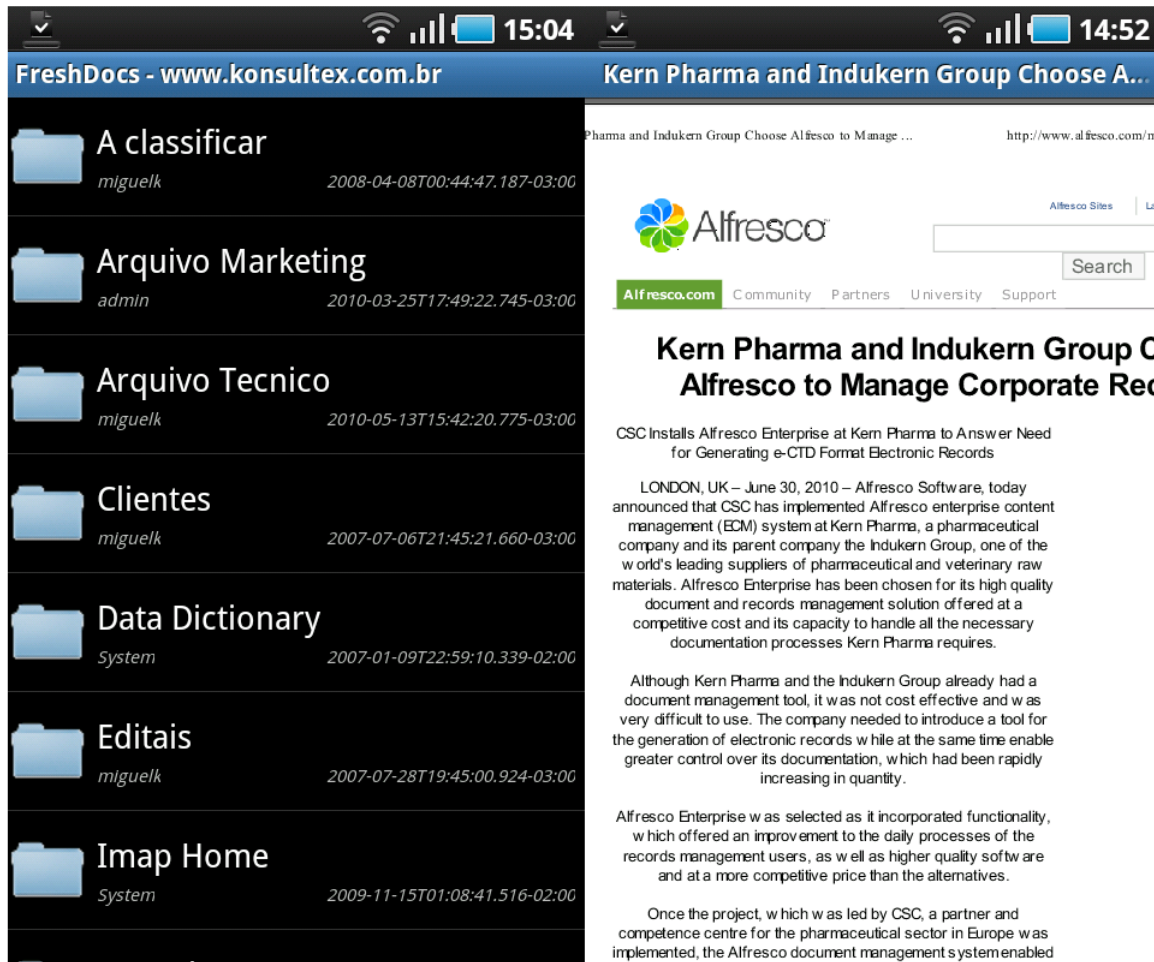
15:04

FreshDocs - www.konsultex.com.br

A classificar
miguelk 2008-04-08T00:44:47.187-03:00

Arquivo Marketing
admin 2010-03-25T17:49:22.745-03:00

Arquivo Tecnico
miguelk 2010-05-13T15:42:20.775-03:00

Clientes
miguelk 2007-07-06T21:45:21.660-03:00

Data Dictionary
System 2007-01-09T22:59:10.339-02:00

Editais
miguelk 2007-07-28T19:45:00.924-03:00

Imap Home
System 2009-11-15T01:08:41.516-02:00

14:52

Kern Pharma and Indukern Group Choose A...

Pharma and Indukern Group Choose Alfresco to Manage ... http://www.alfresco.com/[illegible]

Alfresco

Alfresco Sites | La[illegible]

Search

Alfresco.com Community Partners University Support

Kern Pharma and Indukern Group C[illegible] Alfresco to Manage Corporate Rec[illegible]

CSC Installs Alfresco Enterprise at Kern Pharma to Answer Need for Generating e-CTD Format Electronic Records

LONDON, UK – June 30, 2010 – Alfresco Software, today announced that CSC has implemented Alfresco enterprise content management (ECM) system at Kern Pharma, a pharmaceutical company and its parent company the Indukern Group, one of the world's leading suppliers of pharmaceutical and veterinary raw materials. Alfresco Enterprise has been chosen for its high quality document and records management solution offered at a competitive cost and its capacity to handle all the necessary documentation processes Kern Pharma requires.

Although Kern Pharma and the Indukern Group already had a document management tool, it was not cost effective and was very difficult to use. The company needed to introduce a tool for the generation of electronic records while at the same time enable greater control over its documentation, which had been rapidly increasing in quantity.

Alfresco Enterprise was selected as it incorporated functionality, which offered an improvement to the daily processes of the records management users, as well as higher quality software and at a more competitive price than the alternatives.

Once the project, which was led by CSC, a partner and competence centre for the pharmaceutical sector in Europe was implemented, the Alfresco document management system enabled